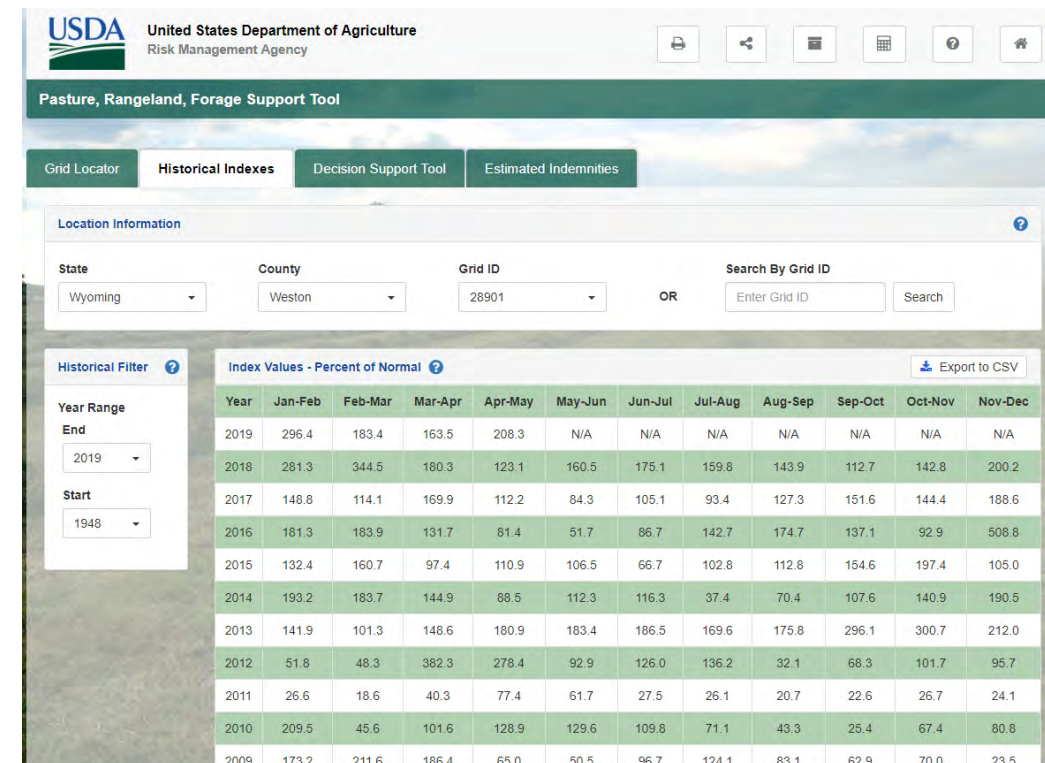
USDA United States Department of Agriculture
Risk Management Agency

Pasture, Rangeland, Forage Support Tool

Grid Locator
Historical Indexes
Decision Support Tool
Estimated Indemnities

Location Information

State
Wyoming

County
Weston

Grid ID
28901

OR

Search By Grid ID
Enter Grid ID
Search

Historical Filter

Year Range
End
2019

Start
1948

Index Values - Percent of Normal

Export to CSV

| Year | Jan-Feb | Feb-Mar | Mar-Apr | Apr-May | May-Jun | Jun-Jul | Jul-Aug | Aug-Sep | Sep-Oct | Oct-Nov | Nov-Dec |
|---|---|---|---|---|---|---|---|---|---|---|---|
| 2019 | 296.4 | 183.4 | 163.5 | 208.3 | N/A | N/A | N/A | N/A | N/A | N/A | N/A |
| 2018 | 281.3 | 344.5 | 180.3 | 123.1 | 160.5 | 175.1 | 159.8 | 143.9 | 112.7 | 142.8 | 200.2 |
| 2017 | 148.8 | 114.1 | 169.9 | 112.2 | 84.3 | 105.1 | 93.4 | 127.3 | 151.6 | 144.4 | 188.6 |
| 2016 | 181.3 | 183.9 | 131.7 | 81.4 | 51.7 | 86.7 | 142.7 | 174.7 | 137.1 | 92.9 | 508.8 |
| 2015 | 132.4 | 160.7 | 97.4 | 110.9 | 106.5 | 66.7 | 102.8 | 112.8 | 154.6 | 197.4 | 105.0 |
| 2014 | 193.2 | 183.7 | 144.9 | 88.5 | 112.3 | 116.3 | 37.4 | 70.4 | 107.6 | 140.9 | 190.5 |
| 2013 | 141.9 | 101.3 | 148.6 | 180.9 | 183.4 | 186.5 | 169.6 | 175.8 | 296.1 | 300.7 | 212.0 |
| 2012 | 51.8 | 48.3 | 382.3 | 278.4 | 92.9 | 126.0 | 136.2 | 32.1 | 68.3 | 101.7 | 95.7 |
| 2011 | 26.6 | 18.6 | 40.3 | 77.4 | 61.7 | 27.5 | 26.1 | 20.7 | 22.6 | 26.7 | 24.1 |
| 2010 | 209.5 | 45.6 | 101.6 | 128.9 | 129.6 | 109.8 | 71.1 | 43.3 | 25.4 | 67.4 | 80.8 |
| 2009 | 173.2 | 211.6 | 186.4 | 65.0 | 50.5 | 96.7 | 124.1 | 83.1 | 62.9 | 70.0 | 23.5 |